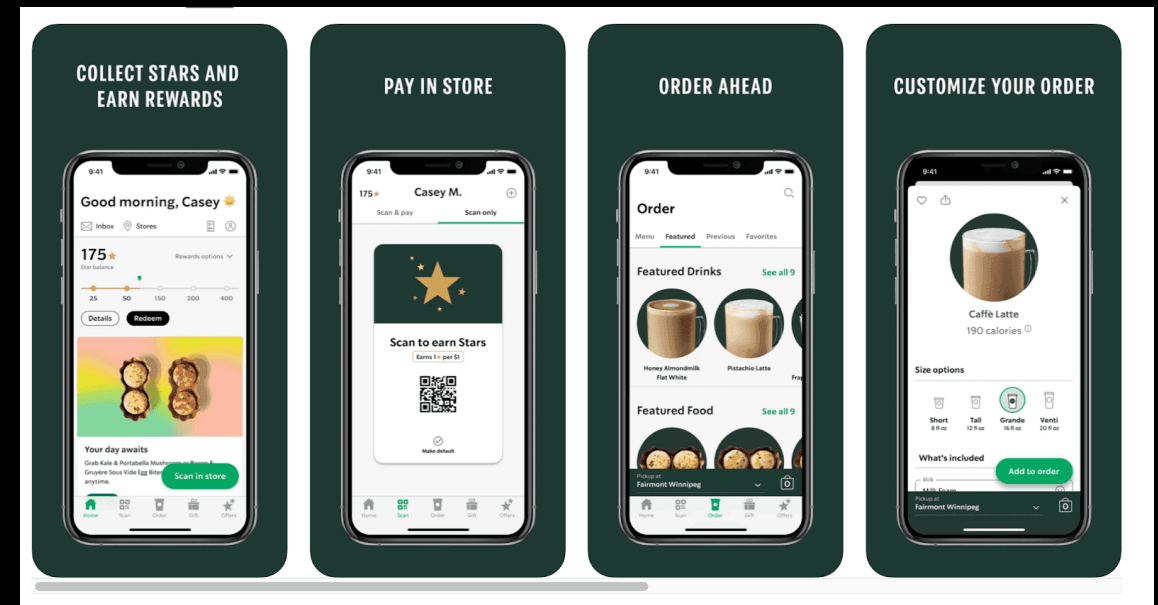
COLLECT STARS AND EARN REWARDS

9:41

Good morning, Casey

Inbox Stores

175 ★
Star balance

Rewards options

25 50 150 200 400

Details Redeem

Your day awaits

Grab Kale & Portabella Mushroom or Bacon & Gruyère Sous Vide Egg Bites anytime.

Scan in store

Home Scan Order Gift Offers

PAY IN STORE

9:41

175★ Casey M.

Scan & pay Scan only

Scan to earn Stars

Earns 1★ per $1

Make default

Home Scan Order Gift Offers

ORDER AHEAD

9:41

Order

Menu Featured Previous Favorites

Featured Drinks See all 9

Honey Almondmilk Flat White

Pistachio Latte

Featured Food See all 9

Pickup at
Fairmont Winnipeg

Home Scan Order Gift Offers

CUSTOMIZE YOUR ORDER

9:41

Caffè Latte

190 calories

Size options

Short 8 fl oz
Tall 12 fl oz
Grande 16 fl oz
Venti 20 fl oz

What's included

Milk
Milk Foam

Add to order

Pickup at
Fairmont Winnipeg